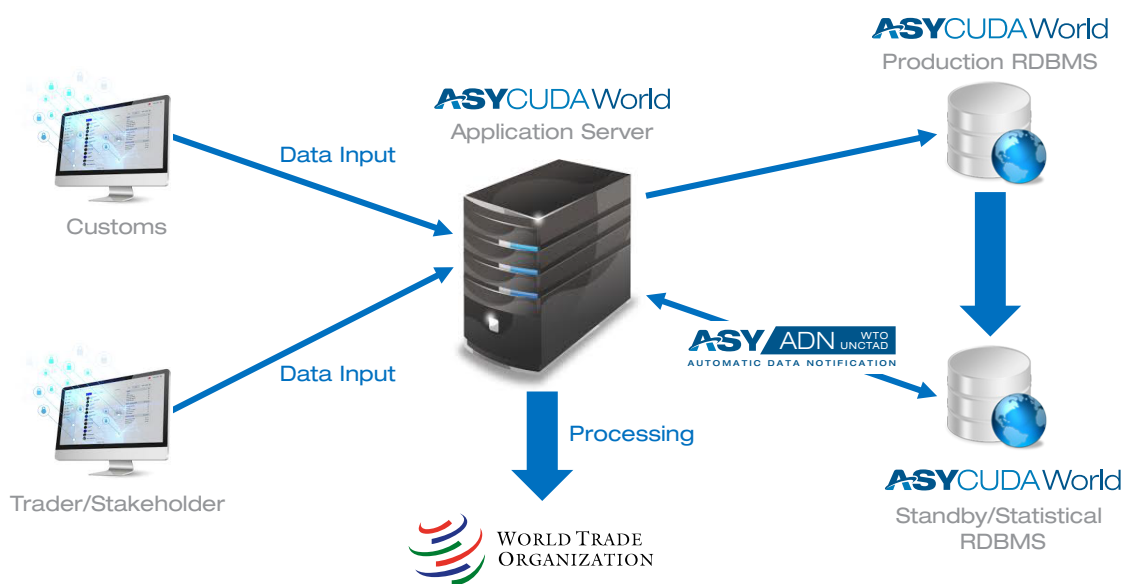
ASYCUDAWorld
Production RDBMS

ASYCUDAWorld
Application Server

Data Input

Customs

Data Input

Trader/Stakeholder

Processing

ASY ADN WTO UNCTAD
AUTOMATIC DATA NOTIFICATION

WORLD TRADE ORGANIZATION

ASYCUDAWorld
Standby/Statistical RDBMS